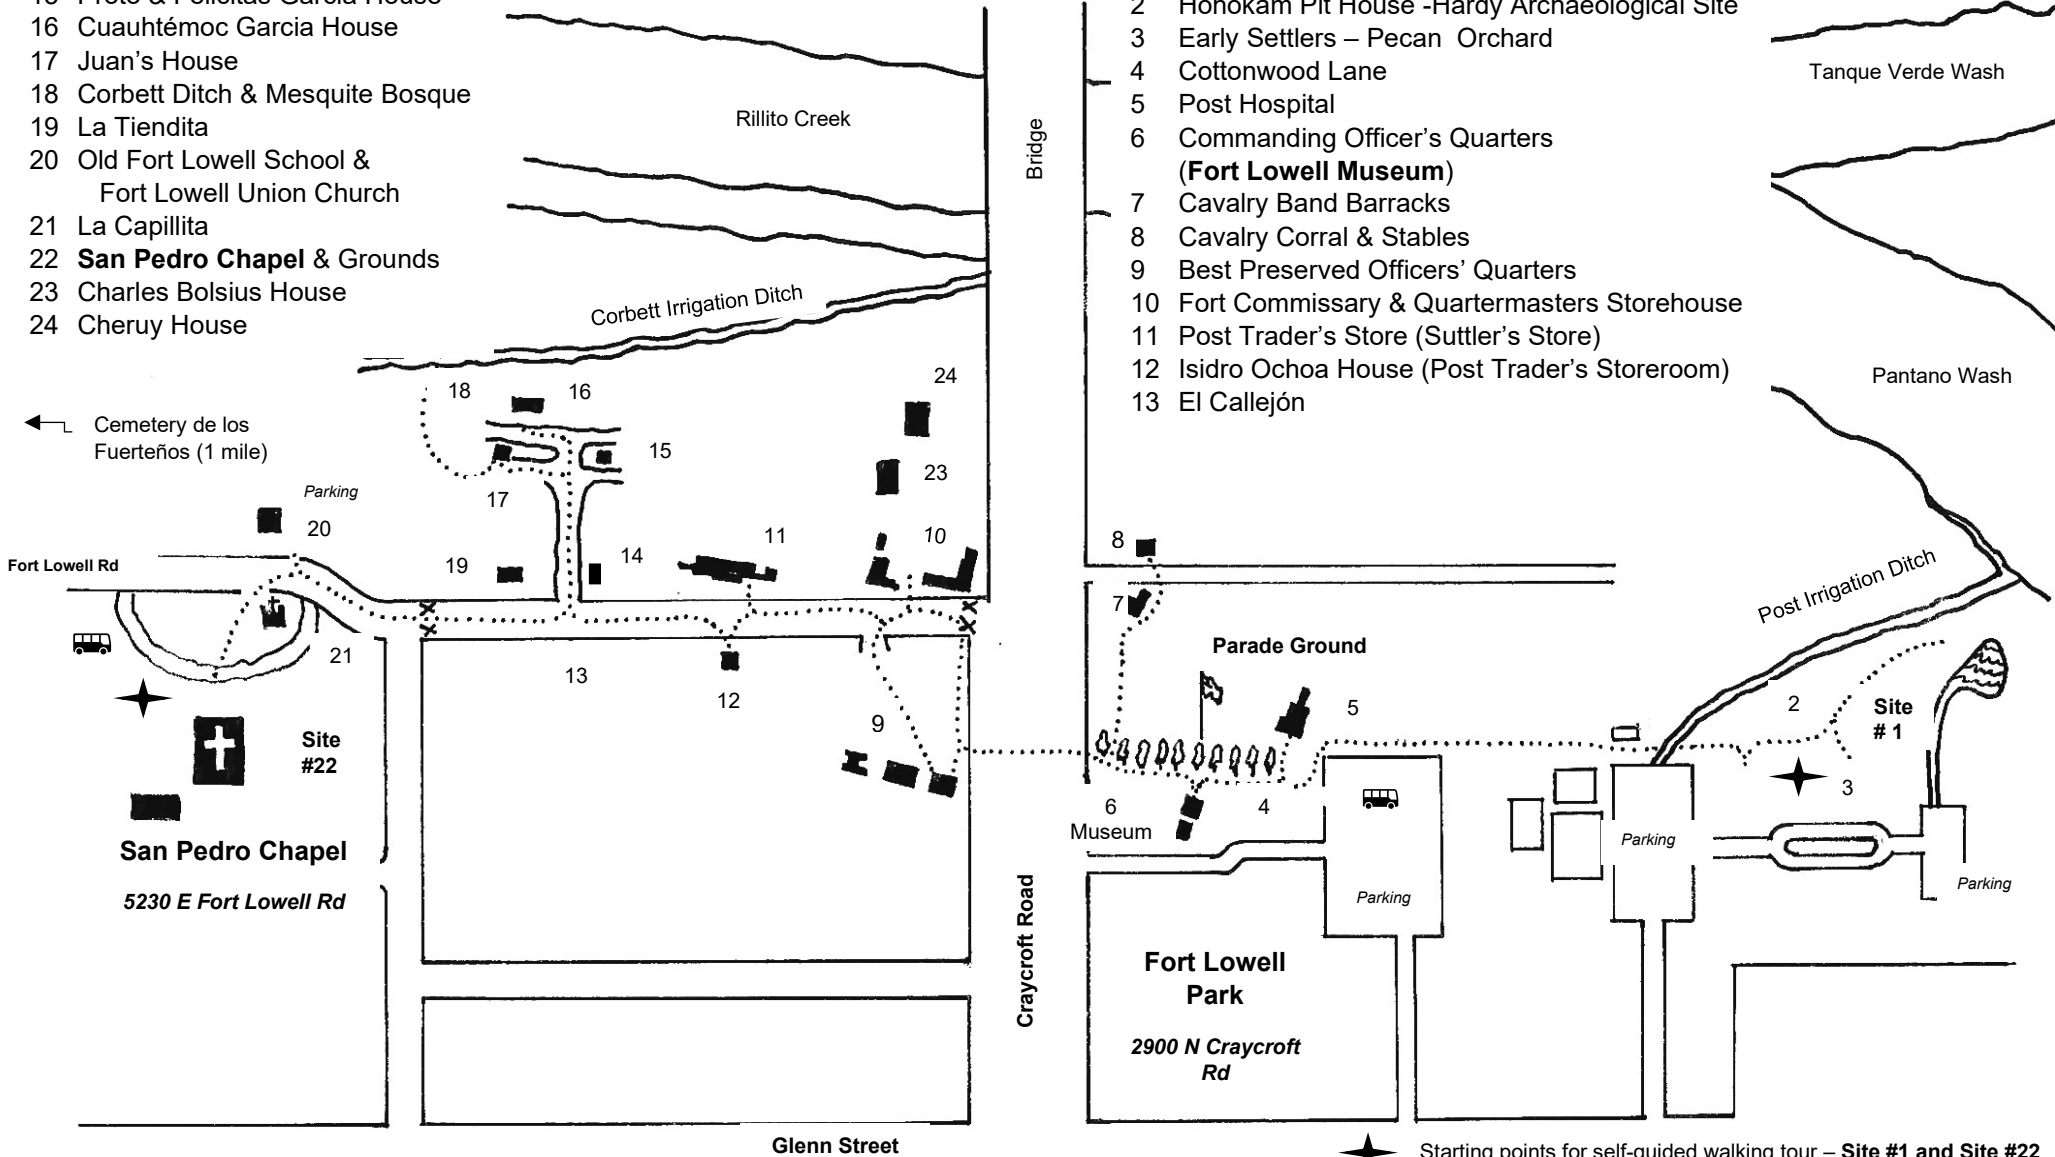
15 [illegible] & Felicitas Garcia House
16 Cuauhtémoc Garcia House
17 Juan's House
18 Corbett Ditch & Mesquite Bosque
19 La Tiendita
20 Old Fort Lowell School & Fort Lowell Union Church
21 La Capillita
22 **San Pedro Chapel** & Grounds
23 Charles Bolsius House
24 Cheruy House

2 Honokam Pit House -Hardy Archaeological Site
3 Early Settlers – Pecan Orchard
4 Cottonwood Lane
5 Post Hospital
6 Commanding Officer's Quarters (**Fort Lowell Museum**)
7 Cavalry Band Barracks
8 Cavalry Corral & Stables
9 Best Preserved Officers' Quarters
10 Fort Commissary & Quartermasters Storehouse
11 Post Trader's Store (Suttler's Store)
12 Isidro Ochoa House (Post Trader's Storeroom)
13 El Callejón

Rillito Creek

Bridge

Tanque Verde Wash

Pantano Wash

Corbett Irrigation Ditch

Post Irrigation Ditch

Cemetery de los Fuerteños (1 mile)

Parking

Fort Lowell Rd

18 16 15 17 20 19 14 11 10 24 23 21 13 12 9 8 7 5 6 4 2 3

Parade Ground

Site #1

Site #22

San Pedro Chapel

5230 E Fort Lowell Rd

Museum

Parking

Parking

Parking

Craycroft Road

Fort Lowell Park

2900 N Craycroft Rd

Glenn Street

Starting points for self-guided walking tour – **Site #1 and Site #22**